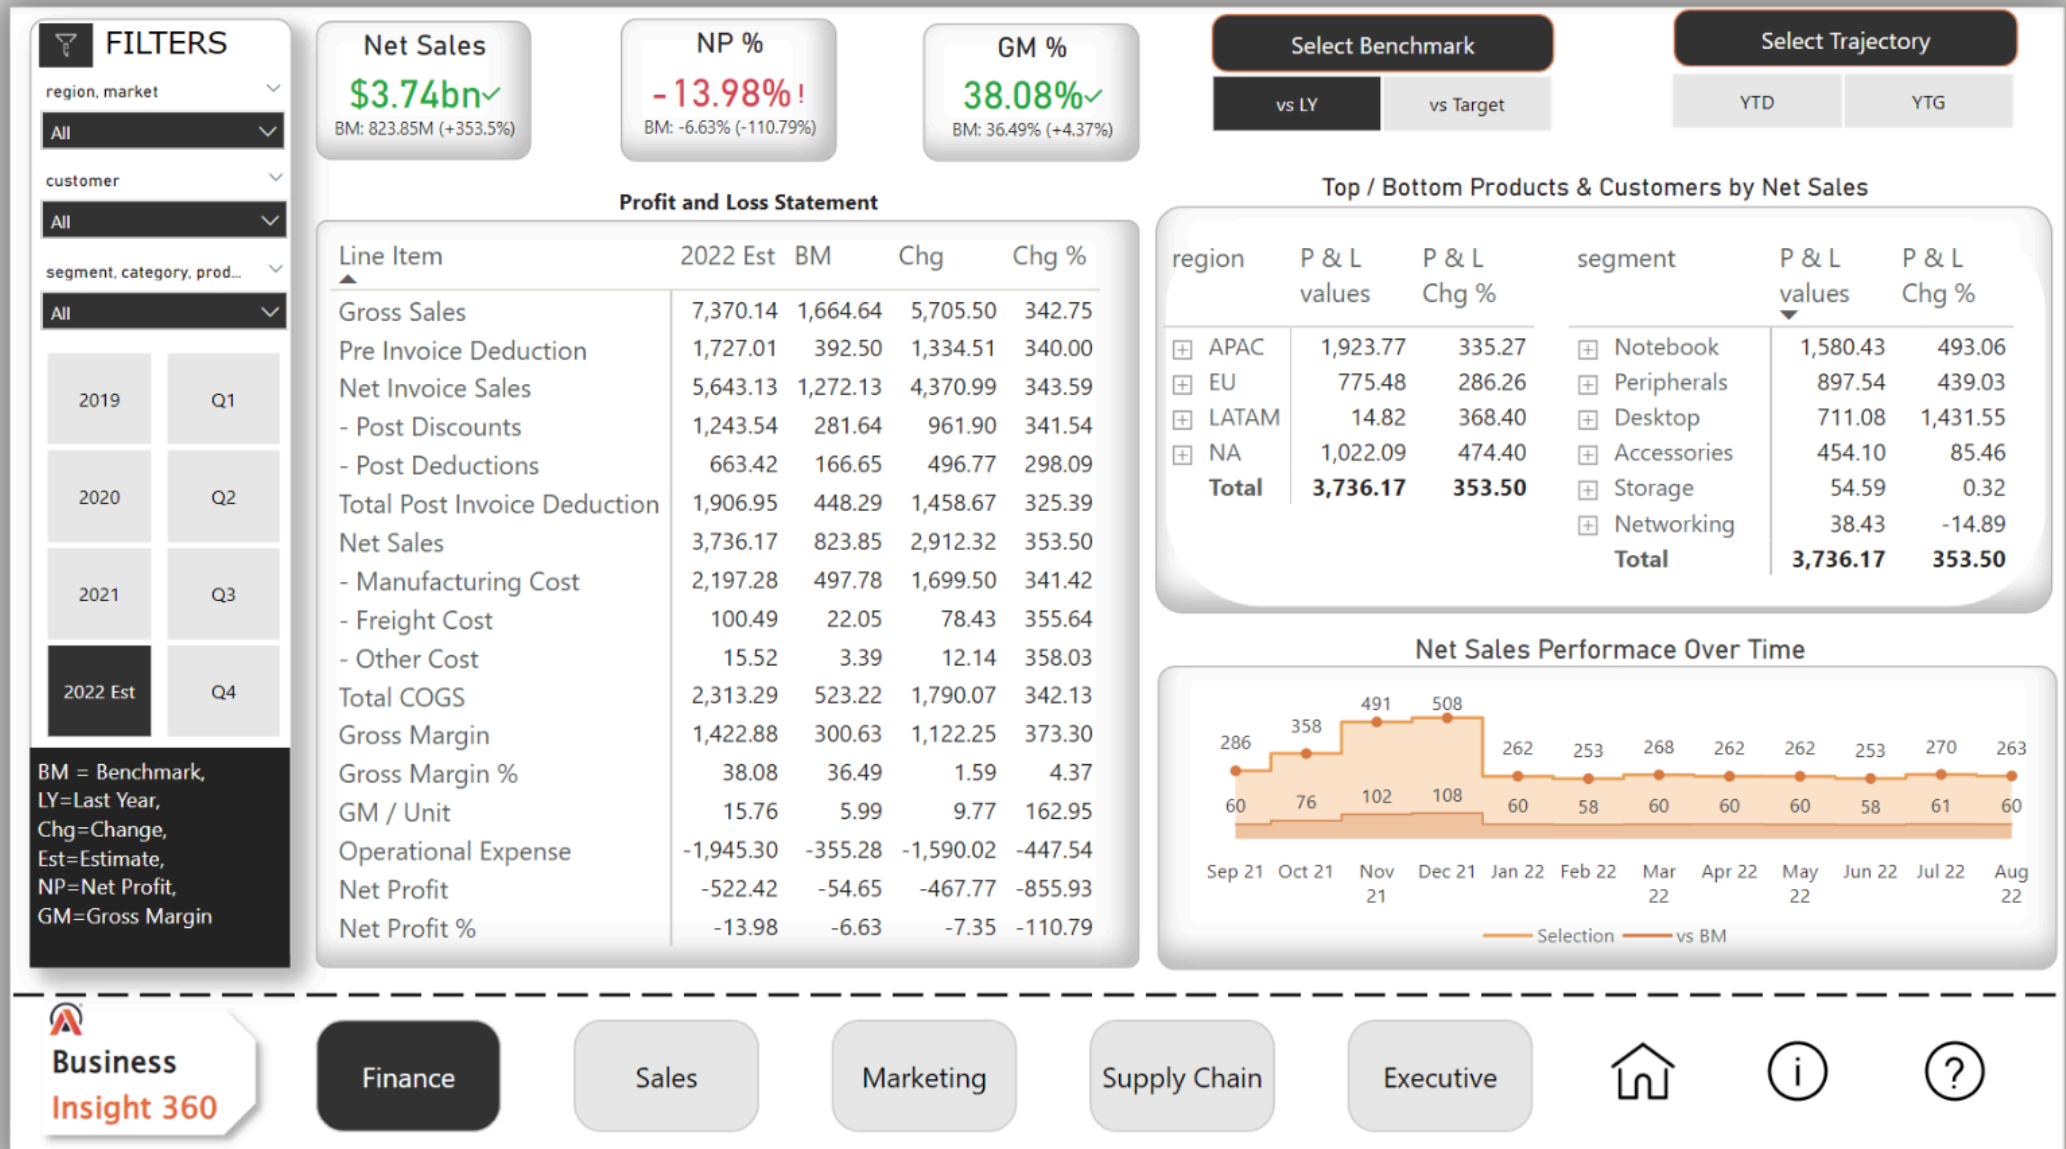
FILTERS

region, market
All

customer
All

segment, category, prod...
All

| 2019 | Q1 |
|---|---|
| 2020 | Q2 |
| 2021 | Q3 |
| 2022 Est | Q4 |

BM = Benchmark,
LY=Last Year,
Chg=Change,
Est=Estimate,
NP=Net Profit,
GM=Gross Margin

Net Sales
$3.74bn✓
BM: 823.85M (+353.5%)

NP %
-13.98%!
BM: -6.63% (-110.79%)

GM %
38.08%✓
BM: 36.49% (+4.37%)

Select Benchmark
vs LY
vs Target

Select Trajectory
YTD
YTG

Profit and Loss Statement

| Line Item | 2022 Est | BM | Chg | Chg % |
|---|---|---|---|---|
| Gross Sales | 7,370.14 | 1,664.64 | 5,705.50 | 342.75 |
| Pre Invoice Deduction | 1,727.01 | 392.50 | 1,334.51 | 340.00 |
| Net Invoice Sales | 5,643.13 | 1,272.13 | 4,370.99 | 343.59 |
| - Post Discounts | 1,243.54 | 281.64 | 961.90 | 341.54 |
| - Post Deductions | 663.42 | 166.65 | 496.77 | 298.09 |
| Total Post Invoice Deduction | 1,906.95 | 448.29 | 1,458.67 | 325.39 |
| Net Sales | 3,736.17 | 823.85 | 2,912.32 | 353.50 |
| - Manufacturing Cost | 2,197.28 | 497.78 | 1,699.50 | 341.42 |
| - Freight Cost | 100.49 | 22.05 | 78.43 | 355.64 |
| - Other Cost | 15.52 | 3.39 | 12.14 | 358.03 |
| Total COGS | 2,313.29 | 523.22 | 1,790.07 | 342.13 |
| Gross Margin | 1,422.88 | 300.63 | 1,122.25 | 373.30 |
| Gross Margin % | 38.08 | 36.49 | 1.59 | 4.37 |
| GM / Unit | 15.76 | 5.99 | 9.77 | 162.95 |
| Operational Expense | -1,945.30 | -355.28 | -1,590.02 | -447.54 |
| Net Profit | -522.42 | -54.65 | -467.77 | -855.93 |
| Net Profit % | -13.98 | -6.63 | -7.35 | -110.79 |

Top / Bottom Products & Customers by Net Sales

| region | P & L values | P & L Chg % |
|---|---|---|
| APAC | 1,923.77 | 335.27 |
| EU | 775.48 | 286.26 |
| LATAM | 14.82 | 368.40 |
| NA | 1,022.09 | 474.40 |
| Total | 3,736.17 | 353.50 |

| segment | P & L values | P & L Chg % |
|---|---|---|
| Notebook | 1,580.43 | 493.06 |
| Peripherals | 897.54 | 439.03 |
| Desktop | 711.08 | 1,431.55 |
| Accessories | 454.10 | 85.46 |
| Storage | 54.59 | 0.32 |
| Networking | 38.43 | -14.89 |
| Total | 3,736.17 | 353.50 |

Net Sales Performace Over Time

286 358 491 508 262 253 268 262 262 253 270 263
60 76 102 108 60 58 60 60 60 58 61 60
Sep 21 Oct 21 Nov 21 Dec 21 Jan 22 Feb 22 Mar 22 Apr 22 May 22 Jun 22 Jul 22 Aug 22
Selection vs BM

Business Insight 360

Finance Sales Marketing Supply Chain Executive